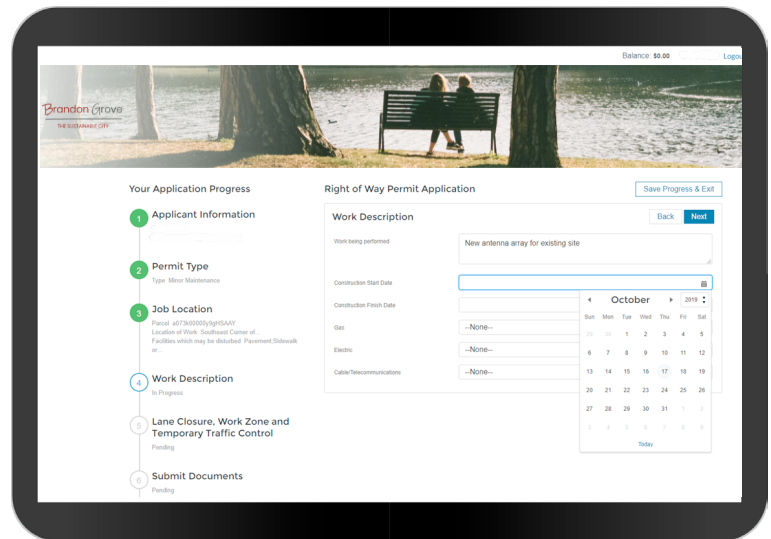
Balance: $0.00 Logout

Brandon Grove
THE SUSTAINABLE CITY

Your Application Progress

1 Applicant Information

2 Permit Type
Type: Minor Maintenance

3 Job Location
Parcel: a073k00000y9gHSAAY
Location of Work: Southeast Corner of...
Facilities which may be disturbed: Pavement,Sidewalk or...

4 Work Description
In Progress

5 Lane Closure, Work Zone and Temporary Traffic Control
Pending

6 Submit Documents
Pending

Right of Way Permit Application

Save Progress & Exit

Work Description

Back Next

Work being performed
New antenna array for existing site

Construction Start Date

Construction Finish Date

Gas
--None--

Electric
--None--

Cable/Telecommunications
--None--

October 2019

| Sun | Mon | Tue | Wed | Thu | Fri | Sat |
|---|---|---|---|---|---|---|
| 29 | 30 | 1 | 2 | 3 | 4 | 5 |
| 6 | 7 | 8 | 9 | 10 | 11 | 12 |
| 13 | 14 | 15 | 16 | 17 | 18 | 19 |
| 20 | 21 | 22 | 23 | 24 | 25 | 26 |
| 27 | 28 | 29 | 30 | 31 | 1 | 2 |
| 3 | 4 | 5 | 6 | 7 | 8 | 9 |

Today